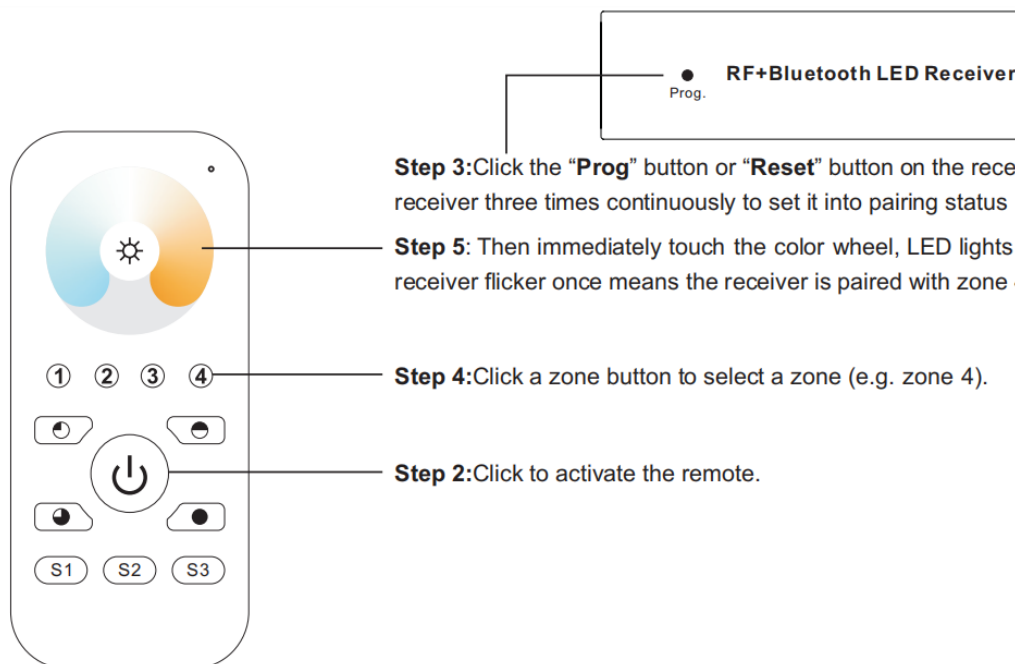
Prog.

RF+Bluetooth LED Receiver

Step 3:Click the “Prog” button or “Reset” button on the rece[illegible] receiver three times continuously to set it into pairing status

Step 5: Then immediately touch the color wheel, LED lights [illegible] receiver flicker once means the receiver is paired with zone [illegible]

①
②
③
④

Step 4:Click a zone button to select a zone (e.g. zone 4).

Step 2:Click to activate the remote.

S1
S2
S3